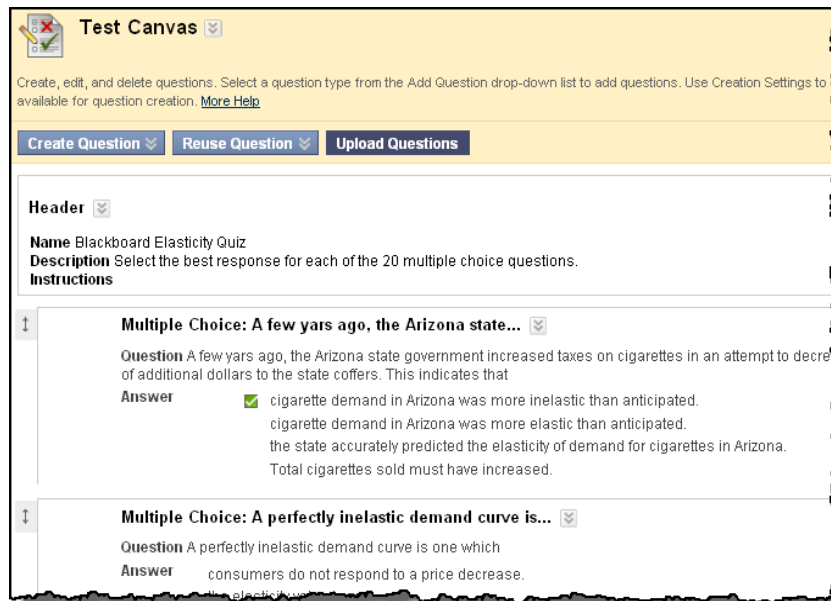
Test Canvas

Create, edit, and delete questions. Select a question type from the Add Question drop-down list to add questions. Use Creation Settings to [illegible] available for question creation. More Help

Create Question | Reuse Question | Upload Questions

Header

Name Blackboard Elasticity Quiz
Description Select the best response for each of the 20 multiple choice questions.
Instructions

Multiple Choice: A few years ago, the Arizona state...

Question A few years ago, the Arizona state government increased taxes on cigarettes in an attempt to decre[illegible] of additional dollars to the state coffers. This indicates that

Answer
cigarette demand in Arizona was more inelastic than anticipated.
cigarette demand in Arizona was more elastic than anticipated.
the state accurately predicted the elasticity of demand for cigarettes in Arizona.
Total cigarettes sold must have increased.

Multiple Choice: A perfectly inelastic demand curve is...

Question A perfectly inelastic demand curve is one which

Answer
consumers do not respond to a price decrease.
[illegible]